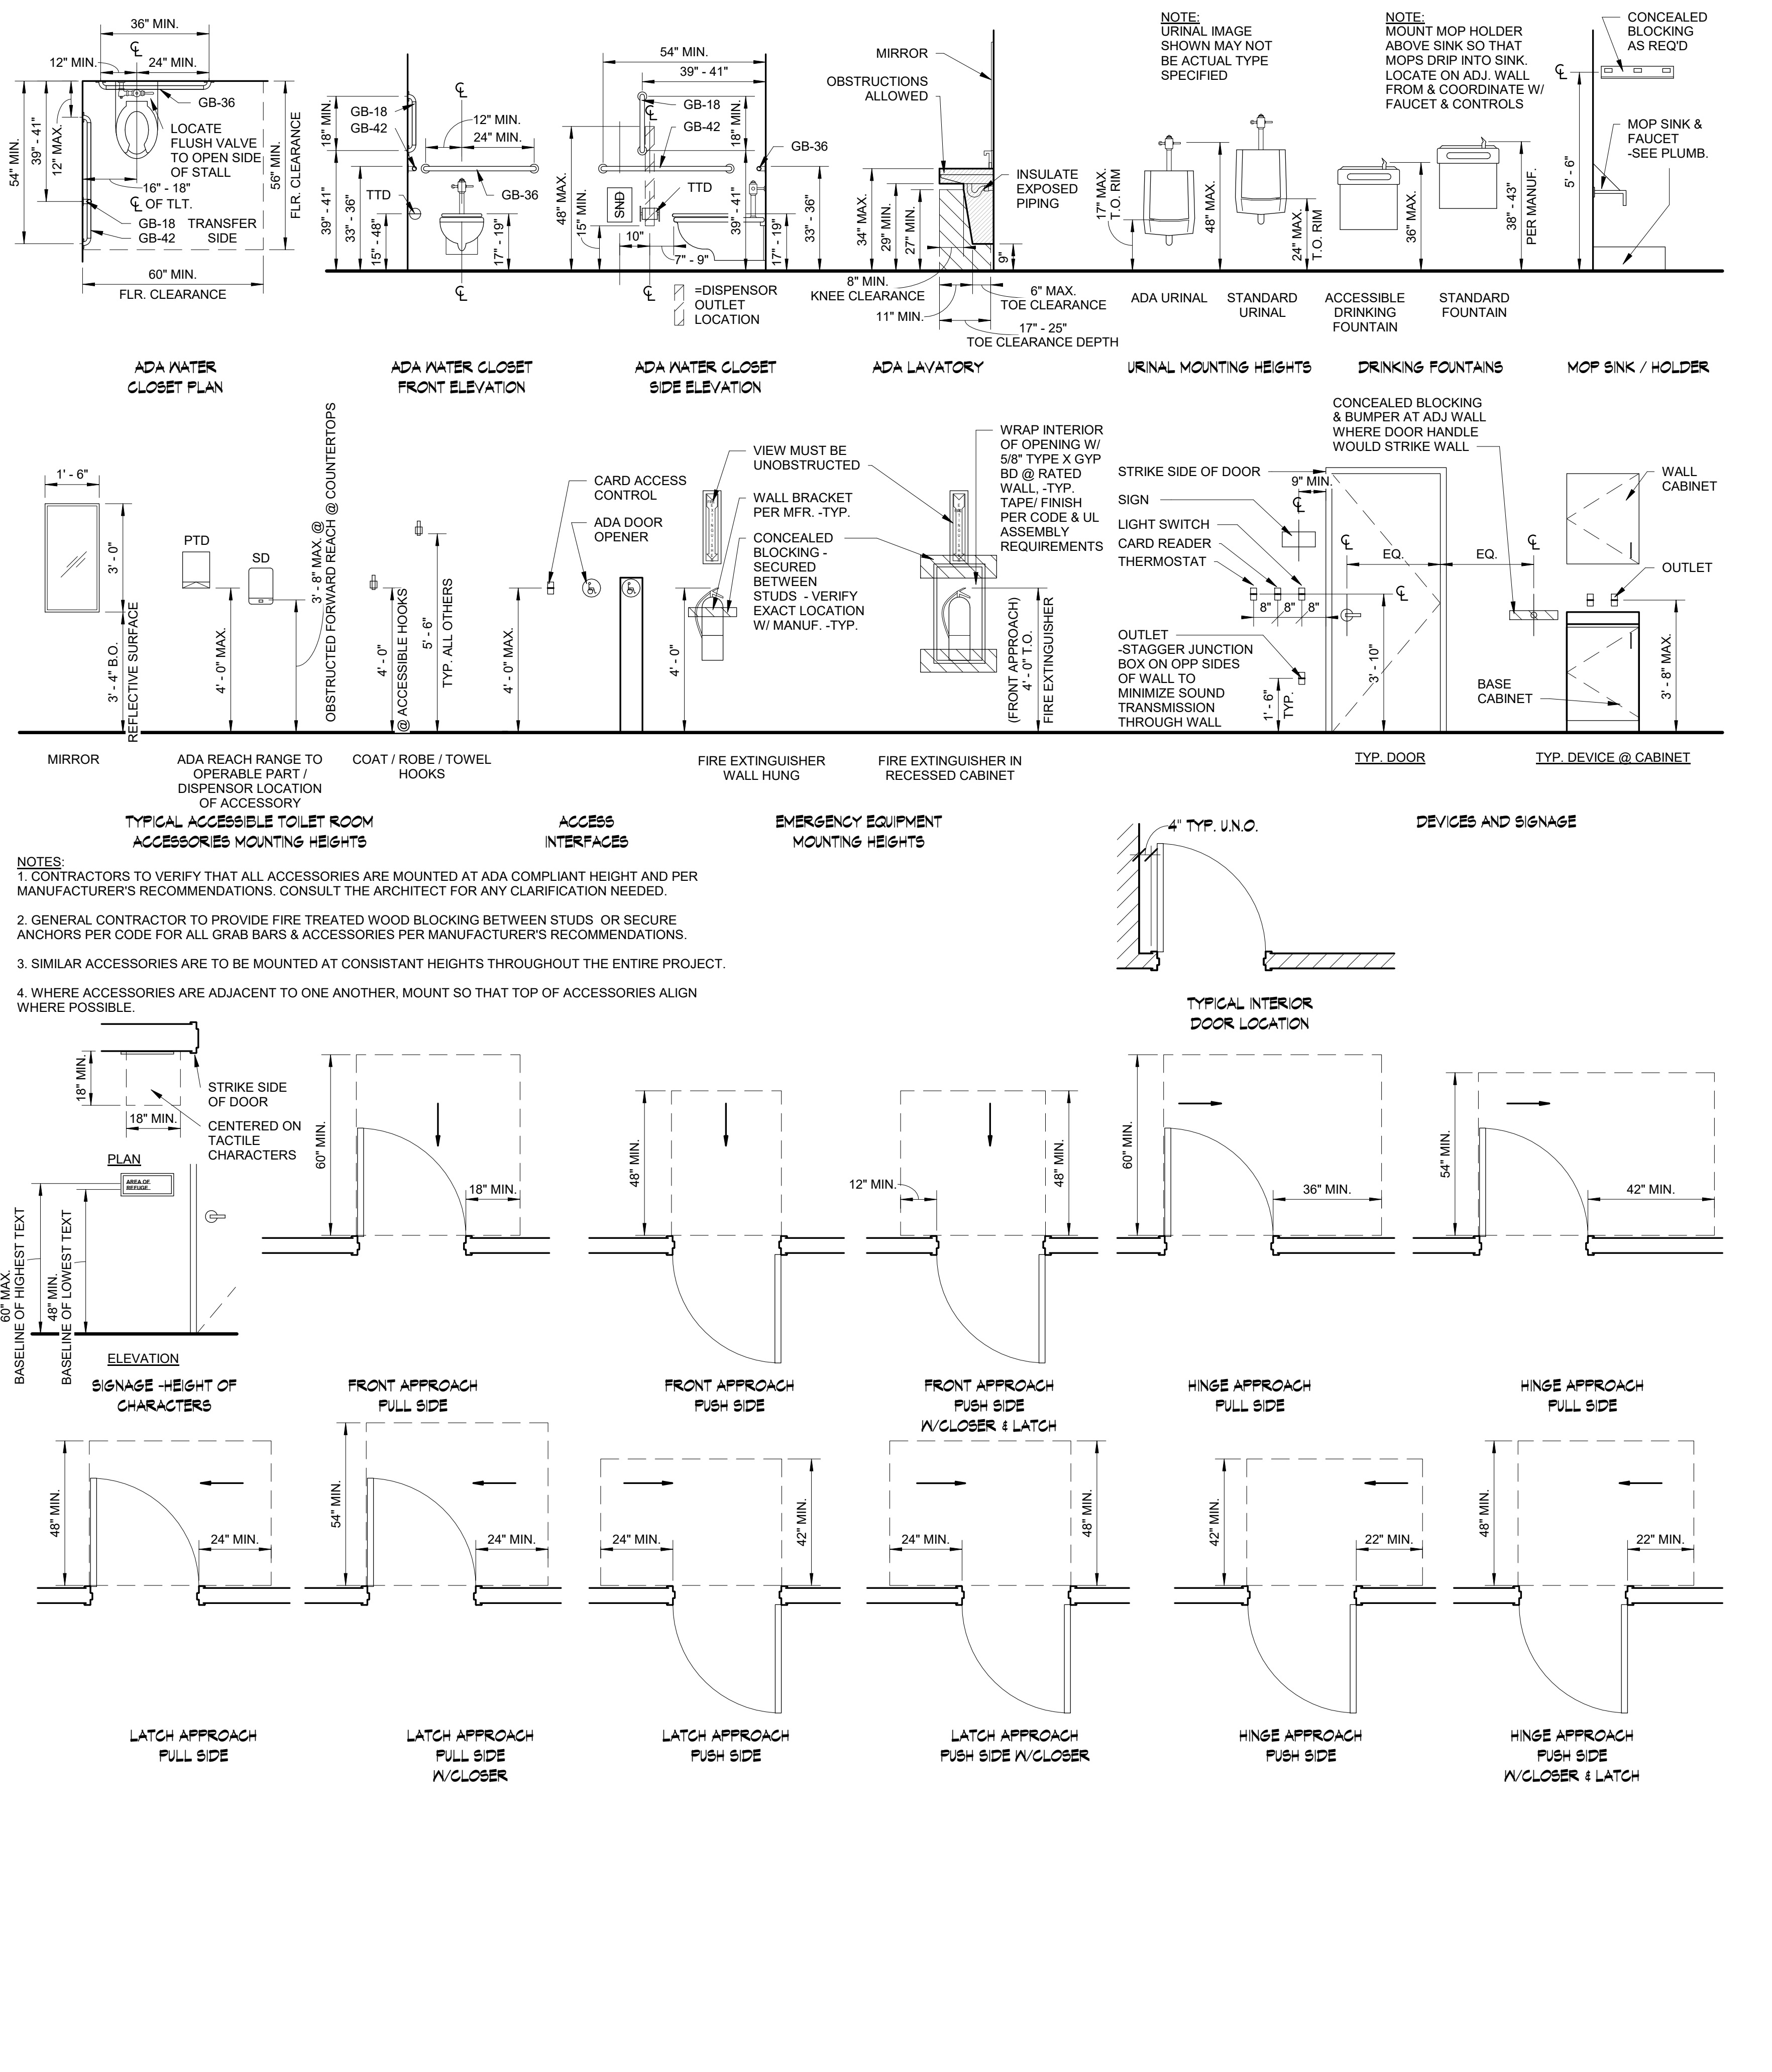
36" MIN.
12" MIN.
℄
24" MIN.
GB-36
LOCATE FLUSH VALVE TO OPEN SIDE OF STALL
54" MIN.
39" - 41"
12" MAX.
56" MIN.
FLR. CLEARANCE
16" - 18"
℄ OF TLT.
GB-18 TRANSFER
GB-42 SIDE
60" MIN.
FLR. CLEARANCE

ADA WATER CLOSET PLAN

18" MIN.
GB-18
GB-42
℄
12" MIN.
24" MIN.
39" - 41"
33" - 36"
TTD
GB-36
15" - 48"
17" - 19"
℄

ADA WATER CLOSET FRONT ELEVATION

54" MIN.
39" - 41"
GB-18
GB-42
18" MIN.
48" MAX.
15" MIN.
SND
TTD
10"
7" - 9"
39" - 41"
17" - 19"
33" - 36"
℄
=DISPENSOR OUTLET LOCATION

ADA WATER CLOSET SIDE ELEVATION

MIRROR
OBSTRUCTIONS ALLOWED
INSULATE EXPOSED PIPING
34" MAX.
29" MIN.
27" MIN.
9"
8" MIN. KNEE CLEARANCE
6" MAX. TOE CLEARANCE
11" MIN.
17" - 25"
TOE CLEARANCE DEPTH

ADA LAVATORY

NOTE:
URINAL IMAGE SHOWN MAY NOT BE ACTUAL TYPE SPECIFIED
17" MAX. T.O. RIM
48" MAX.
24" MAX. T.O. RIM
ADA URINAL
STANDARD URINAL

URINAL MOUNTING HEIGHTS

NOTE:
MOUNT MOP HOLDER ABOVE SINK SO THAT MOPS DRIP INTO SINK. LOCATE ON ADJ. WALL FROM & COORDINATE W/ FAUCET & CONTROLS
36" MAX.
38" - 43"
PER MANUF.
ACCESSIBLE DRINKING FOUNTAIN
STANDARD FOUNTAIN

DRINKING FOUNTAINS

CONCEALED BLOCKING AS REQ'D
℄
5' - 6"
MOP SINK & FAUCET -SEE PLUMB.

MOP SINK / HOLDER

1' - 6"
3' - 0"
3' - 4" B.O. REFLECTIVE SURFACE
PTD
SD
4' - 0" MAX.
3' - 8" MAX. @ OBSTRUCTED FORWARD REACH @ COUNTERTOPS
4' - 0" @ ACCESSIBLE HOOKS
5' - 6" TYP. ALL OTHERS
MIRROR
ADA REACH RANGE TO OPERABLE PART / DISPENSOR LOCATION OF ACCESSORY
COAT / ROBE / TOWEL HOOKS

TYPICAL ACCESSIBLE TOILET ROOM ACCESSORIES MOUNTING HEIGHTS

CARD ACCESS CONTROL
ADA DOOR OPENER
4' - 0" MAX.

ACCESS INTERFACES

VIEW MUST BE UNOBSTRUCTED
WALL BRACKET PER MFR. -TYP.
CONCEALED BLOCKING - SECURED BETWEEN STUDS - VERIFY EXACT LOCATION W/ MANUF. -TYP.
4' - 0"
WRAP INTERIOR OF OPENING W/ 5/8" TYPE X GYP BD @ RATED WALL, -TYP. TAPE/ FINISH PER CODE & UL ASSEMBLY REQUIREMENTS
(FRONT APPROACH) 4' - 0" T.O. FIRE EXTINGUISHER
FIRE EXTINGUISHER WALL HUNG
FIRE EXTINGUISHER IN RECESSED CABINET

EMERGENCY EQUIPMENT MOUNTING HEIGHTS

CONCEALED BLOCKING & BUMPER AT ADJ WALL WHERE DOOR HANDLE WOULD STRIKE WALL
STRIKE SIDE OF DOOR
9" MIN.
SIGN
LIGHT SWITCH
CARD READER
THERMOSTAT
℄
EQ.
EQ.
℄
℄
8"
8"
8"
OUTLET -STAGGER JUNCTION BOX ON OPP SIDES OF WALL TO MINIMIZE SOUND TRANSMISSION THROUGH WALL
1' - 6" TYP.
3' - 10"
TYP. DOOR
WALL CABINET
OUTLET
BASE CABINET
3' - 8" MAX.
TYP. DEVICE @ CABINET

DEVICES AND SIGNAGE

4" TYP. U.N.O.

TYPICAL INTERIOR DOOR LOCATION

NOTES:
1. CONTRACTORS TO VERIFY THAT ALL ACCESSORIES ARE MOUNTED AT ADA COMPLIANT HEIGHT AND PER MANUFACTURER'S RECOMMENDATIONS. CONSULT THE ARCHITECT FOR ANY CLARIFICATION NEEDED.

2. GENERAL CONTRACTOR TO PROVIDE FIRE TREATED WOOD BLOCKING BETWEEN STUDS OR SECURE ANCHORS PER CODE FOR ALL GRAB BARS & ACCESSORIES PER MANUFACTURER'S RECOMMENDATIONS.

3. SIMILAR ACCESSORIES ARE TO BE MOUNTED AT CONSISTANT HEIGHTS THROUGHOUT THE ENTIRE PROJECT.

4. WHERE ACCESSORIES ARE ADJACENT TO ONE ANOTHER, MOUNT SO THAT TOP OF ACCESSORIES ALIGN WHERE POSSIBLE.

18" MIN.
18" MIN.
STRIKE SIDE OF DOOR
CENTERED ON TACTILE CHARACTERS
PLAN
AREA OF REFUGE
60" MAX. BASELINE OF HIGHEST TEXT
48" MIN. BASELINE OF LOWEST TEXT
ELEVATION

SIGNAGE -HEIGHT OF CHARACTERS

60" MIN.
18" MIN.
FRONT APPROACH PULL SIDE

48" MIN.
FRONT APPROACH PUSH SIDE

12" MIN.
48" MIN.
FRONT APPROACH PUSH SIDE W/CLOSER & LATCH

60" MIN.
36" MIN.
HINGE APPROACH PULL SIDE

54" MIN.
42" MIN.
HINGE APPROACH PULL SIDE

48" MIN.
24" MIN.
LATCH APPROACH PULL SIDE

54" MIN.
24" MIN.
LATCH APPROACH PULL SIDE W/CLOSER

24" MIN.
42" MIN.
LATCH APPROACH PUSH SIDE

24" MIN.
48" MIN.
LATCH APPROACH PUSH SIDE W/CLOSER

42" MIN.
22" MIN.
HINGE APPROACH PUSH SIDE

48" MIN.
22" MIN.
HINGE APPROACH PUSH SIDE W/CLOSER & LATCH